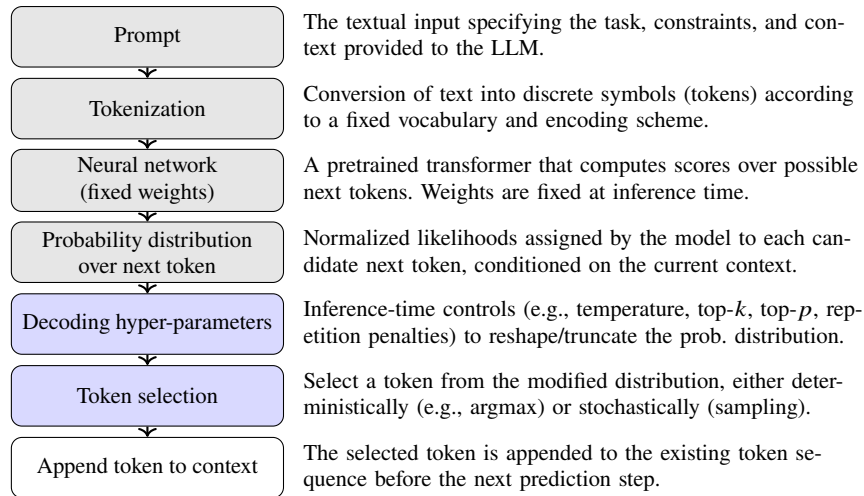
Prompt

The textual input specifying the task, constraints, and context provided to the LLM.

Tokenization

Conversion of text into discrete symbols (tokens) according to a fixed vocabulary and encoding scheme.

Neural network (fixed weights)

A pretrained transformer that computes scores over possible next tokens. Weights are fixed at inference time.

Probability distribution over next token

Normalized likelihoods assigned by the model to each candidate next token, conditioned on the current context.

Decoding hyper-parameters

Inference-time controls (e.g., temperature, top-$k$, top-$p$, repetition penalties) to reshape/truncate the prob. distribution.

Token selection

Select a token from the modified distribution, either deterministically (e.g., argmax) or stochastically (sampling).

Append token to context

The selected token is appended to the existing token sequence before the next prediction step.